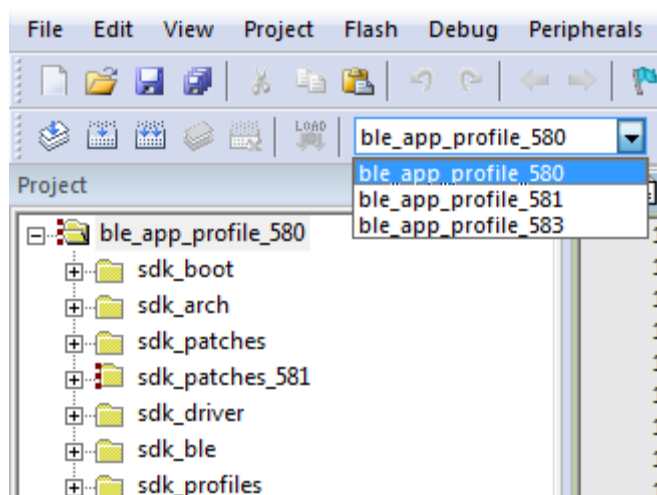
File Edit View Project Flash Debug Peripherals

LOAD

ble_app_profile_580

ble_app_profile_580
ble_app_profile_581
ble_app_profile_583

Project

ble_app_profile_580
sdk_boot
sdk_arch
sdk_patches
sdk_patches_581
sdk_driver
sdk_ble
sdk_profiles